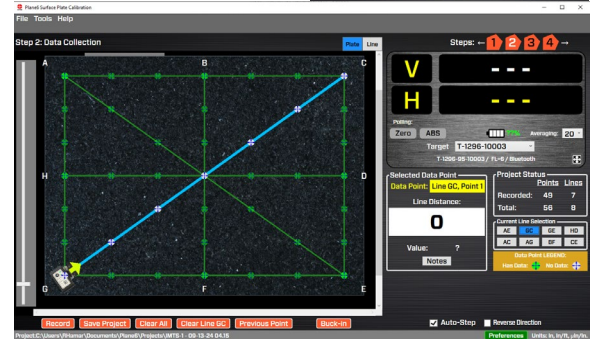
Planeli Surface Plate Calibration

File Tools Help

Step 2: Data Collection

Plate Line

A B C H D G F E

Steps: ← 1 2 3 4 →

V - - -

H - - -

Polling:

Zero ABS 77% Averaging: 20

Target T-1296-10003

T-1296-05-10003 / FL-6 / Bluetooth

Selected Data Point

Data Point: Line GC, Point 1

Line Distance:

0

Value: ?

Notes

Project Status

| | Points | Lines |
|---|---|---|
| Recorded: | 49 | 7 |
| Total: | 56 | 8 |

Current Line Selection

AE GC GE HD
AC AG BF CE

Data Point LEGEND:
Has Data: No Data:

Record Save Project Clear All Clear Line GC Previous Point Buck-in

Auto-Step Reverse Direction

Project:C:\Users\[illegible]\Documents\Planeli\Projects\IMTS-1 - 09-13-24 04.15

Preferences Units: in, in/ft, µin/in